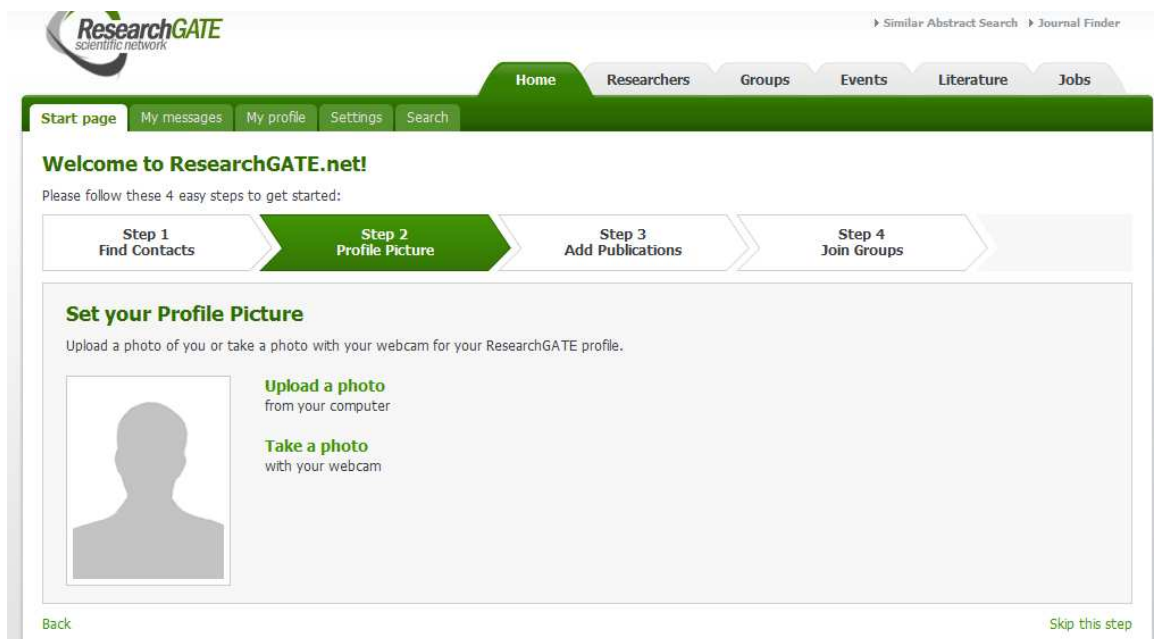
ResearchGATE
scientific network

Similar Abstract Search Journal Finder

Home Researchers Groups Events Literature Jobs

Start page My messages My profile Settings Search

Welcome to ResearchGATE.net!

Please follow these 4 easy steps to get started:

Step 1
Find Contacts

Step 2
Profile Picture

Step 3
Add Publications

Step 4
Join Groups

Set your Profile Picture

Upload a photo of you or take a photo with your webcam for your ResearchGATE profile.

Upload a photo
from your computer

Take a photo
with your webcam

Back

Skip this step